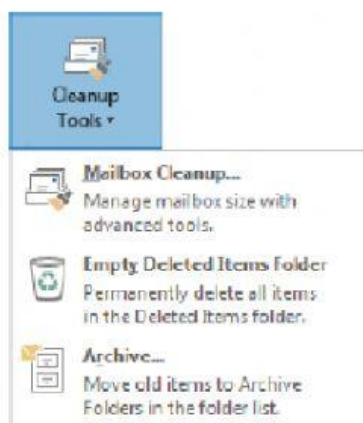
Cleanup Tools ▾

Mailbox Cleanup...
Manage mailbox size with advanced tools.

Empty Deleted Items Folder
Permanently delete all items in the Deleted Items folder.

Archive...
Move old items to Archive Folders in the folder list.